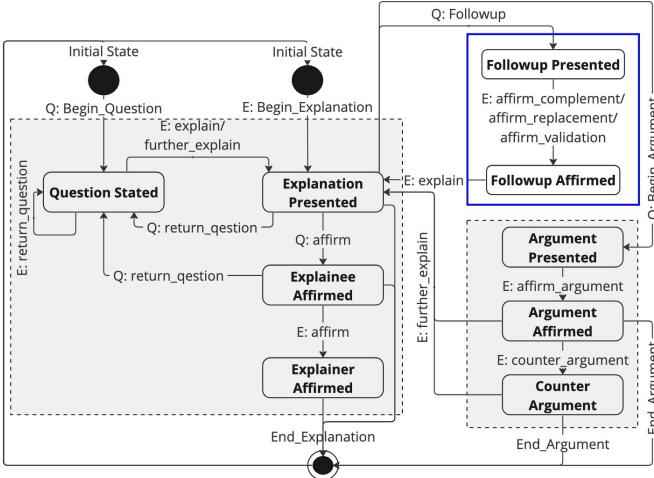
Q: Followup

Initial State

Initial State

Followup Presented

Q: Begin_Question

E: Begin_Explanation

E: affirm_complement/ affirm_replacement/ affirm_validation

Q: Begin_Argument

E: explain/ further_explain

E: return_question

Question Stated

Explanation Presented

E: explain

Followup Affirmed

Q: return_qestion

Q: affirm

E: further_explain

Argument Presented

Q: return_qestion

Explainee Affirmed

E: affirm_argument

Argument Affirmed

E: affirm

E: counter_argument

Explainer Affirmed

Counter Argument

End_Argument

End_Explanation

End_Argument